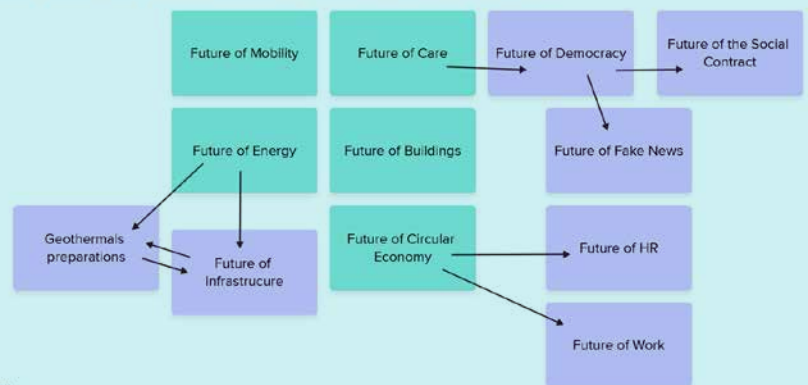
Future of Mobility

Future of Care

Future of Democracy

Future of the Social Contract

Future of Energy

Future of Buildings

Future of Fake News

Geothermals preparations

Future of Infrastrucure

Future of Circular Economy

Future of HR

Future of Work